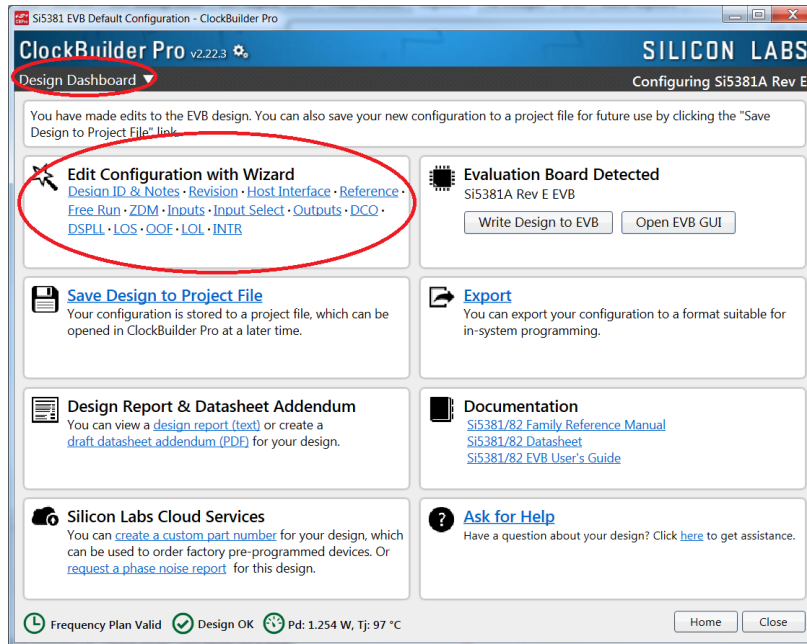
Si5381 EVB Default Configuration - ClockBuilder Pro

ClockBuilder Pro v2.22.3

SILICON LABS

Design Dashboard ▼

Configuring Si5381A Rev E

You have made edits to the EVB design. You can also save your new configuration to a project file for future use by clicking the "Save Design to Project File" link.

Edit Configuration with Wizard
Design ID & Notes · Revision · Host Interface · Reference · Free Run · ZDM · Inputs · Input Select · Outputs · DCO · DSPLL · LOS · OOF · LOL · INTR

Evaluation Board Detected
Si5381A Rev E EVB
Write Design to EVB
Open EVB GUI

Save Design to Project File
Your configuration is stored to a project file, which can be opened in ClockBuilder Pro at a later time.

Export
You can export your configuration to a format suitable for in-system programming.

Design Report & Datasheet Addendum
You can view a design report (text) or create a draft datasheet addendum (PDF) for your design.

Documentation
Si5381/82 Family Reference Manual
Si5381/82 Datasheet
Si5381/82 EVB User's Guide

Silicon Labs Cloud Services
You can create a custom part number for your design, which can be used to order factory pre-programmed devices. Or request a phase noise report for this design.

Ask for Help
Have a question about your design? Click here to get assistance.

Frequency Plan Valid
Design OK
Pd: 1.254 W, Tj: 97 °C
Home
Close